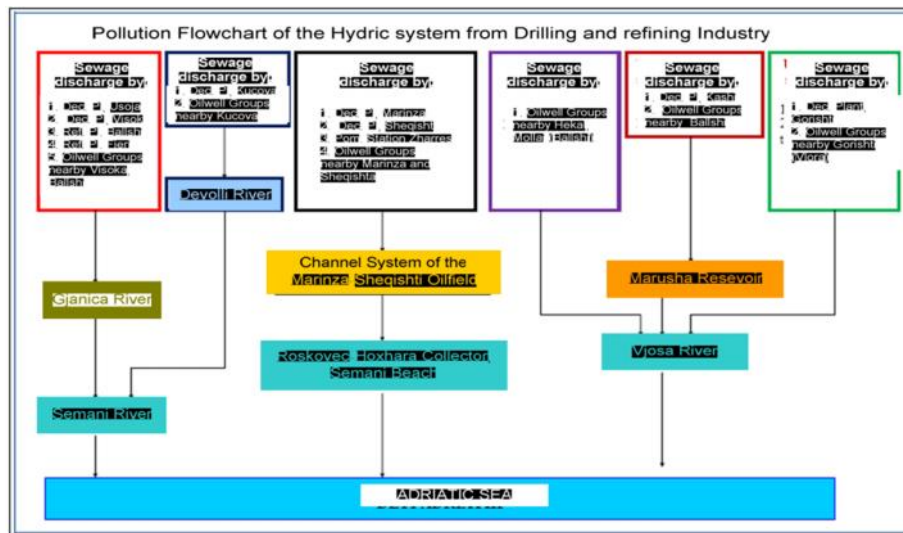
Pollution Flowchart of the Hydric system from Drilling and refining Industry

Sewage discharge by:
i. Dep. P. Usoja
ii. Dep. P. Visok
iii. Ref. P. Ballsh
iv. Ref. P. Fier
v. Oilwell Groups nearby Visoka, Ballsh

Sewage discharge by:
i. Dep. P. Kucova
ii. Oilwell Groups nearby Kucova

Sewage discharge by:
i. Dep. P. Marinza
ii. Dep. P. Sheqishti
iii. Com. Station Zharres
iv. Oilwell Groups nearby Marinza and Sheqishta

Sewage discharge by:
i. Oilwell Groups nearby Hekal, Molla (Ballsh)

Sewage discharge by:
i. Dep. P. Kash
ii. Oilwell Groups nearby Ballsh

Sewage discharge by:
i. Dep. Ffani, Gorisht
ii. Oilwell Groups nearby Gorisht (Vlora)

Devolli River

Channel System of the Marinza Sheqishti Oilfield

Marusha Resevoir

Gjanica River

Roskovec Hoxhara Collector Semani Beach

Vjosa River

Semani River

ADRIATIC SEA